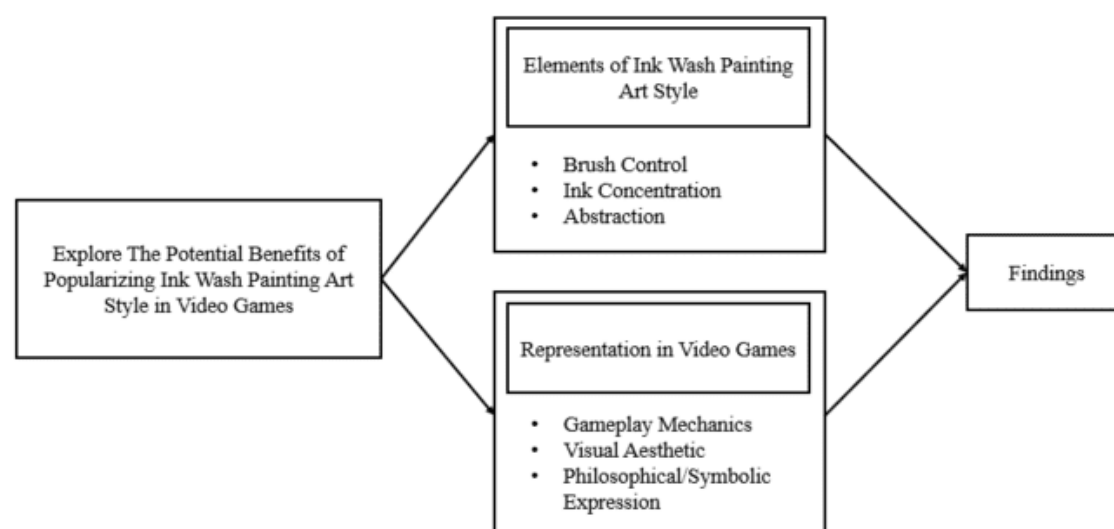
Explore The Potential Benefits of Popularizing Ink Wash Painting Art Style in Video Games

Elements of Ink Wash Painting Art Style

- Brush Control
- Ink Concentration
- Abstraction

Representation in Video Games

- Gameplay Mechanics
- Visual Aesthetic
- Philosophical/Symbolic Expression

Findings